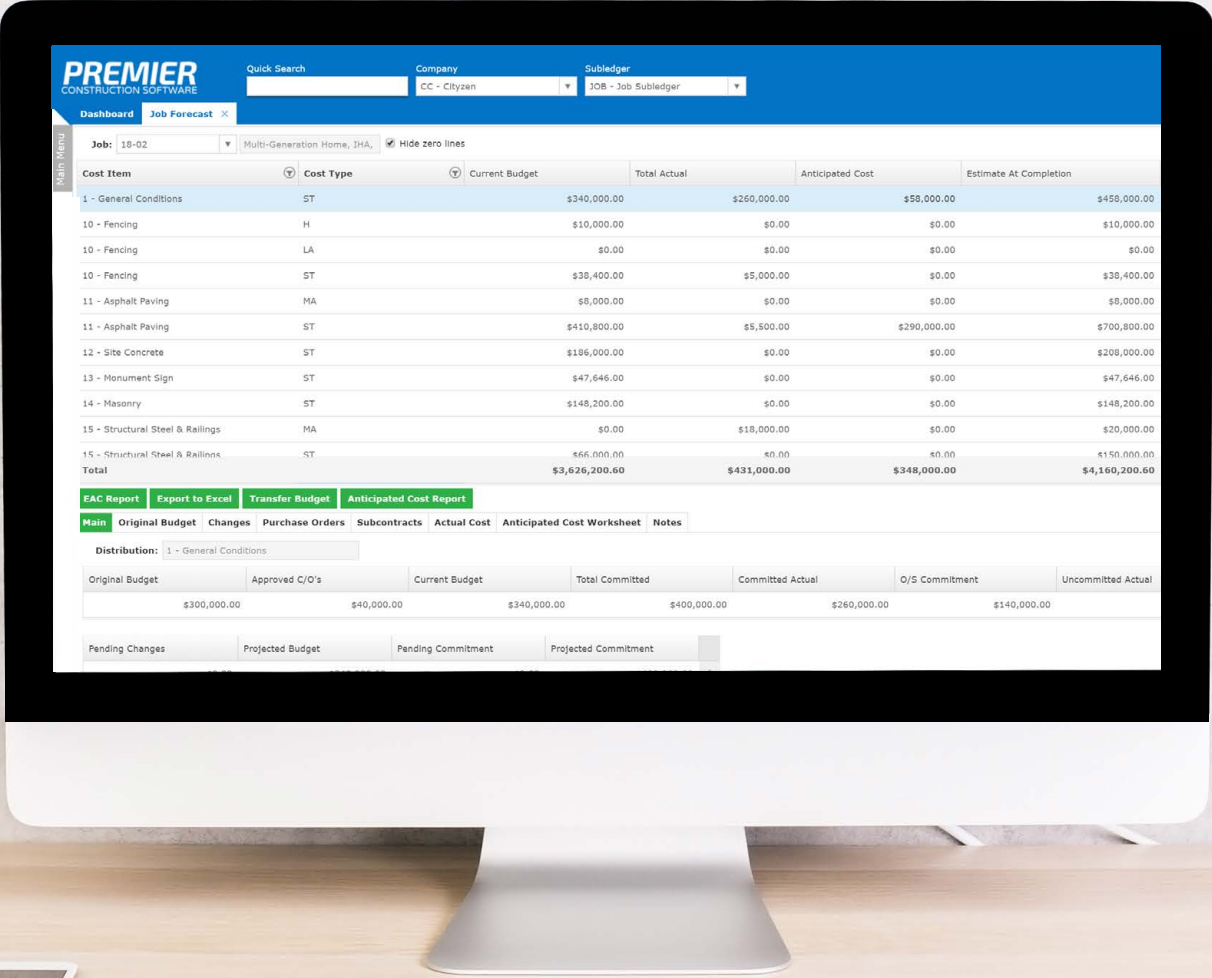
PREMIER
CONSTRUCTION SOFTWARE

Quick Search

Company
CC - Cityzen

Subledger
JOB - Job Subledger

Dashboard
Job Forecast ×

Main Menu

Job: 18-02
Multi-Generation Home, IHA,
Hide zero lines

| Cost Item | Cost Type | Current Budget | Total Actual | Anticipated Cost | Estimate At Completion |
|---|---|---|---|---|---|
| 1 - General Conditions | ST | \$340,000.00 | \$260,000.00 | \$58,000.00 | \$458,000.00 |
| 10 - Fencing | H | \$10,000.00 | \$0.00 | \$0.00 | \$10,000.00 |
| 10 - Fencing | LA | \$0.00 | \$0.00 | \$0.00 | \$0.00 |
| 10 - Fencing | ST | \$38,400.00 | \$5,000.00 | \$0.00 | \$38,400.00 |
| 11 - Asphalt Paving | MA | \$8,000.00 | \$0.00 | \$0.00 | \$8,000.00 |
| 11 - Asphalt Paving | ST | \$410,800.00 | \$5,500.00 | \$290,000.00 | \$700,800.00 |
| 12 - Site Concrete | ST | \$186,000.00 | \$0.00 | \$0.00 | \$208,000.00 |
| 13 - Monument Sign | ST | \$47,646.00 | \$0.00 | \$0.00 | \$47,646.00 |
| 14 - Masonry | ST | \$148,200.00 | \$0.00 | \$0.00 | \$148,200.00 |
| 15 - Structural Steel & Railings | MA | \$0.00 | \$18,000.00 | \$0.00 | \$20,000.00 |
| 15 - Structural Steel & Railings | ST | \$66,000.00 | \$0.00 | \$0.00 | \$150,000.00 |
| Total | | \$3,626,200.60 | \$431,000.00 | \$348,000.00 | \$4,160,200.60 |

EAC Report
Export to Excel
Transfer Budget
Anticipated Cost Report

Main
Original Budget
Changes
Purchase Orders
Subcontracts
Actual Cost
Anticipated Cost Worksheet
Notes

Distribution: 1 - General Conditions

| Original Budget | Approved C/O's | Current Budget | Total Committed | Committed Actual | O/S Commitment | Uncommitted Actual |
|---|---|---|---|---|---|---|
| \$300,000.00 | \$40,000.00 | \$340,000.00 | \$400,000.00 | \$260,000.00 | \$140,000.00 | |

| Pending Changes | Projected Budget | Pending Commitment | Projected Commitment |
|---|---|---|---|
| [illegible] | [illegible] | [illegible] | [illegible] |